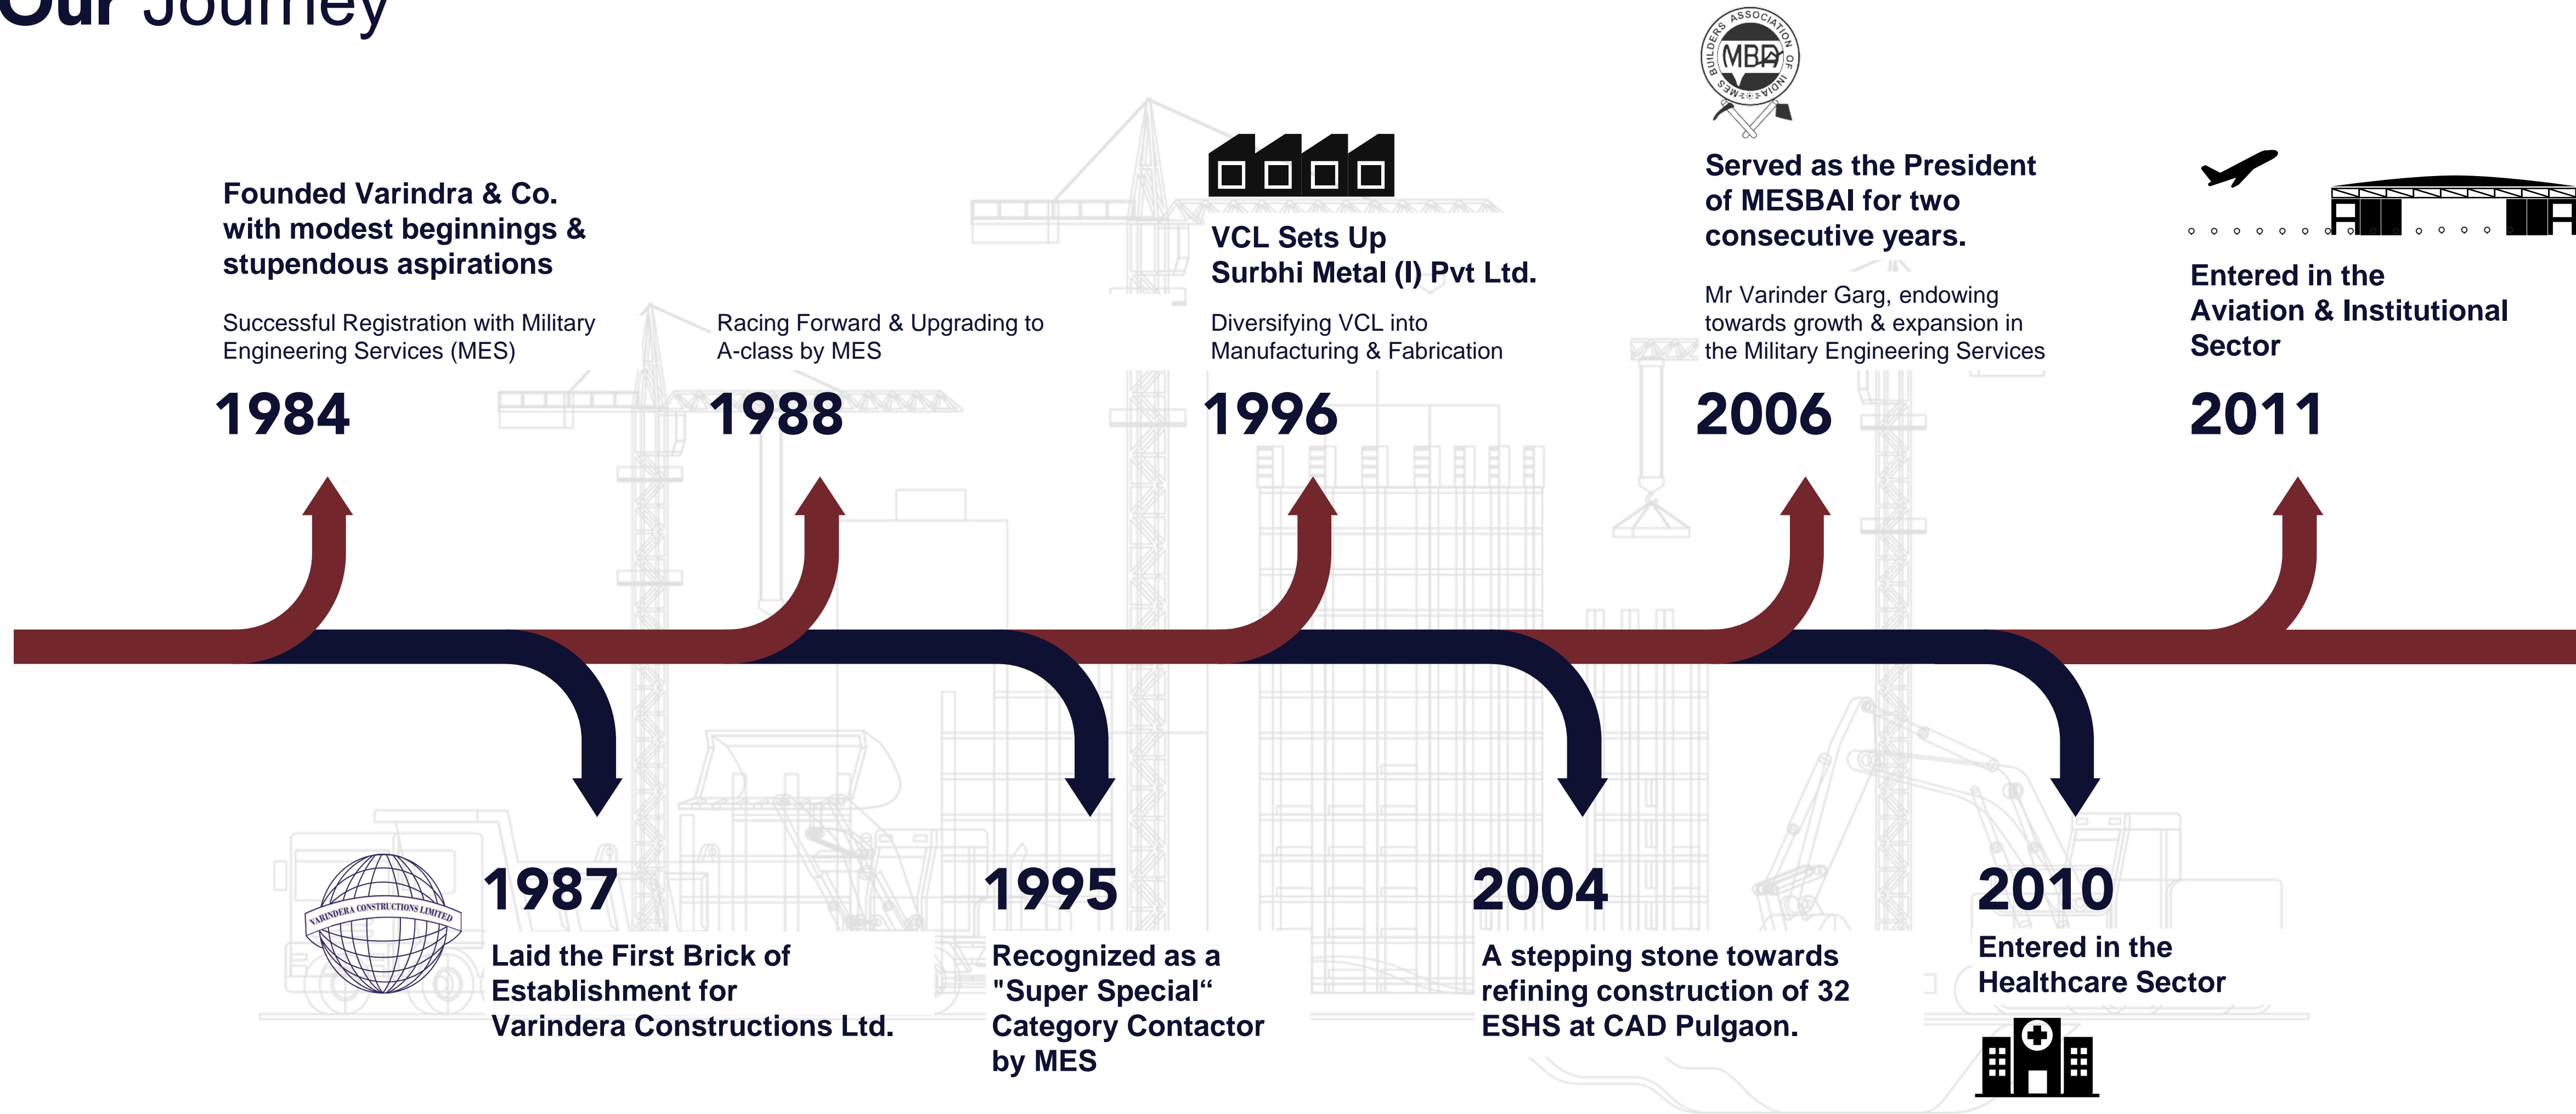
Our Journey

MBA
BUILDERS ASSOCIATION OF INDIA M.E.S.

Founded Varindra & Co. with modest beginnings & stupendous aspirations

Successful Registration with Military Engineering Services (MES)

1984

Racing Forward & Upgrading to A-class by MES

1988

VCL Sets Up Surbhi Metal (I) Pvt Ltd.

Diversifying VCL into Manufacturing & Fabrication

1996

Served as the President of MESBAI for two consecutive years.

Mr Varinder Garg, endowing towards growth & expansion in the Military Engineering Services

2006

Entered in the Aviation & Institutional Sector

2011

VARINDERA CONSTRUCTIONS LIMITED

1987

Laid the First Brick of Establishment for Varindera Constructions Ltd.

1995

Recognized as a "Super Special“ Category Contactor by MES

2004

A stepping stone towards refining construction of 32 ESHS at CAD Pulgaon.

2010

Entered in the Healthcare Sector